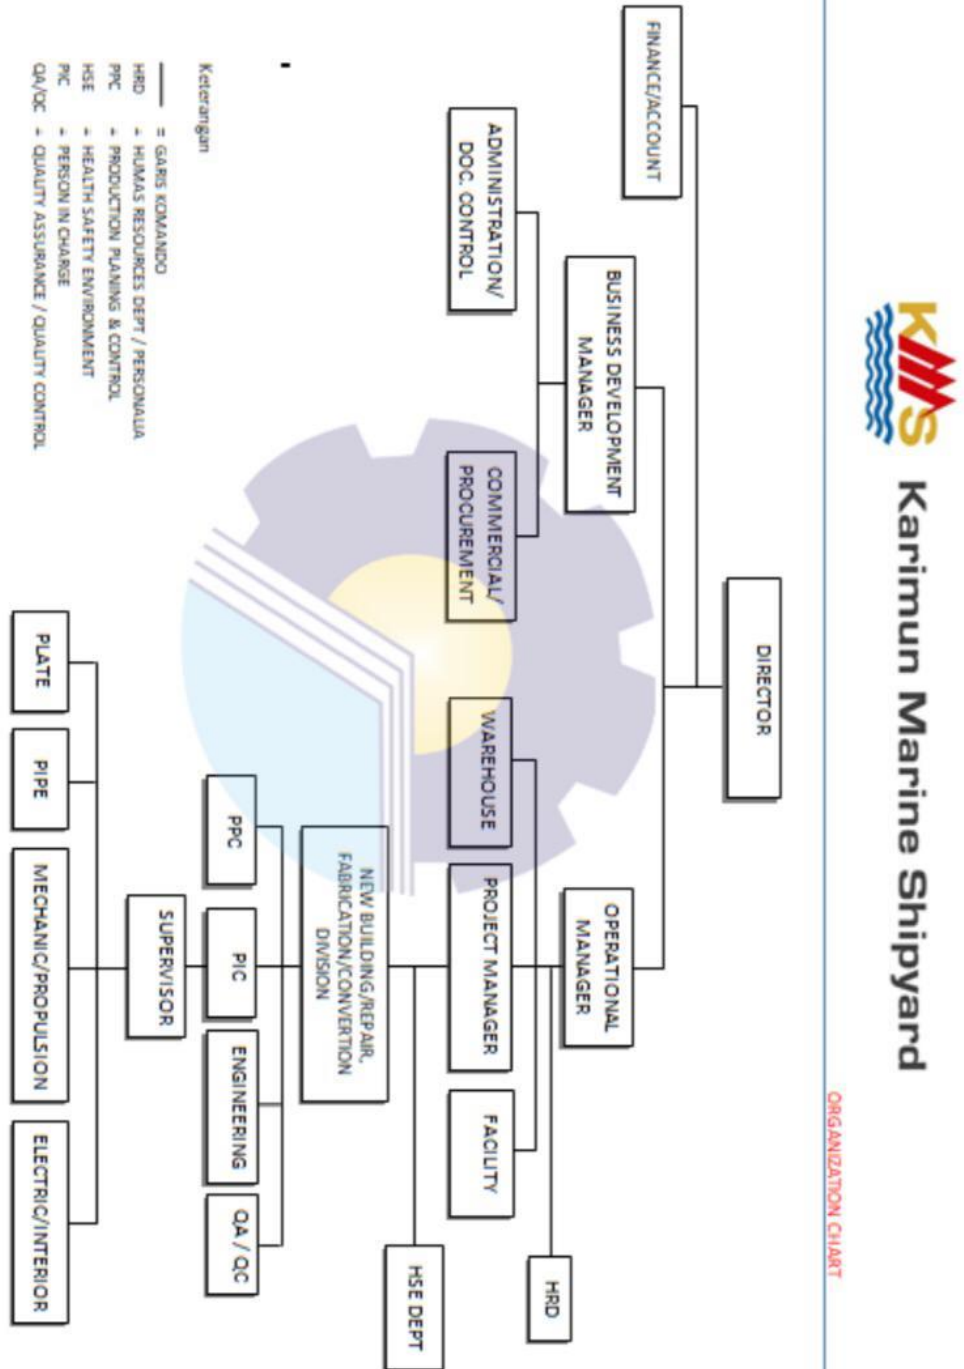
KMS Karimun Marine Shipyard

ORGANIZATION CHART

DIRECTOR

FINANCE/ACCOUNT

BUSINESS DEVELOPMENT MANAGER

OPERATIONAL MANAGER

ADMINISTRATION/ DOC. CONTROL

COMMERCIAL/ PROCUREMENT

WAREHOUSE

PROJECT MANAGER

FACILITY

HRD

NEW BUILDING/REPAIR, FABRICATION/CONVERTION DIVISION

HSE DEPT

PPC

PIC

ENGINEERING

QA / QC

SUPERVISOR

PLATE

PIPE

MECHANIC/PROPULSION

ELECTRIC/INTERIOR

Keterangan:

= GARIS KOMANDO

HRD = HUMAS RESOURCES DEPT / PERSONALIA

PPC = PRODUCTION PLANING & CONTROL

HSE = HEALTH SAFETY ENVIRONMENT

PIC = PERSON IN CHARGE

QA/QC = QUALITY ASSURANCE / QUALITY CONTROL